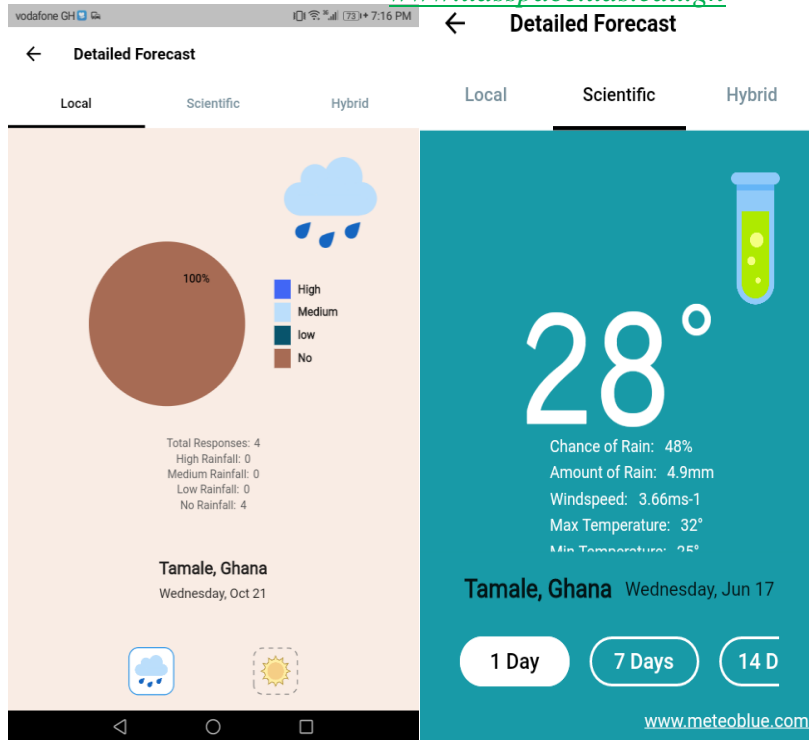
vodafone GH
73 7:16 PM
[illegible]

Detailed Forecast

Local Scientific Hybrid

100%

High
Medium
low
No

Total Responses: 4
High Rainfall: 0
Medium Rainfall: 0
Low Rainfall: 0
No Rainfall: 4

Tamale, Ghana
Wednesday, Oct 21

Detailed Forecast

Local Scientific Hybrid

28°

Chance of Rain: 48%
Amount of Rain: 4.9mm
Windspeed: 3.66ms-1
Max Temperature: 32°
Min Temperature: 25°

Tamale, Ghana Wednesday, Jun 17

1 Day 7 Days 14 D

www.meteoblue.com